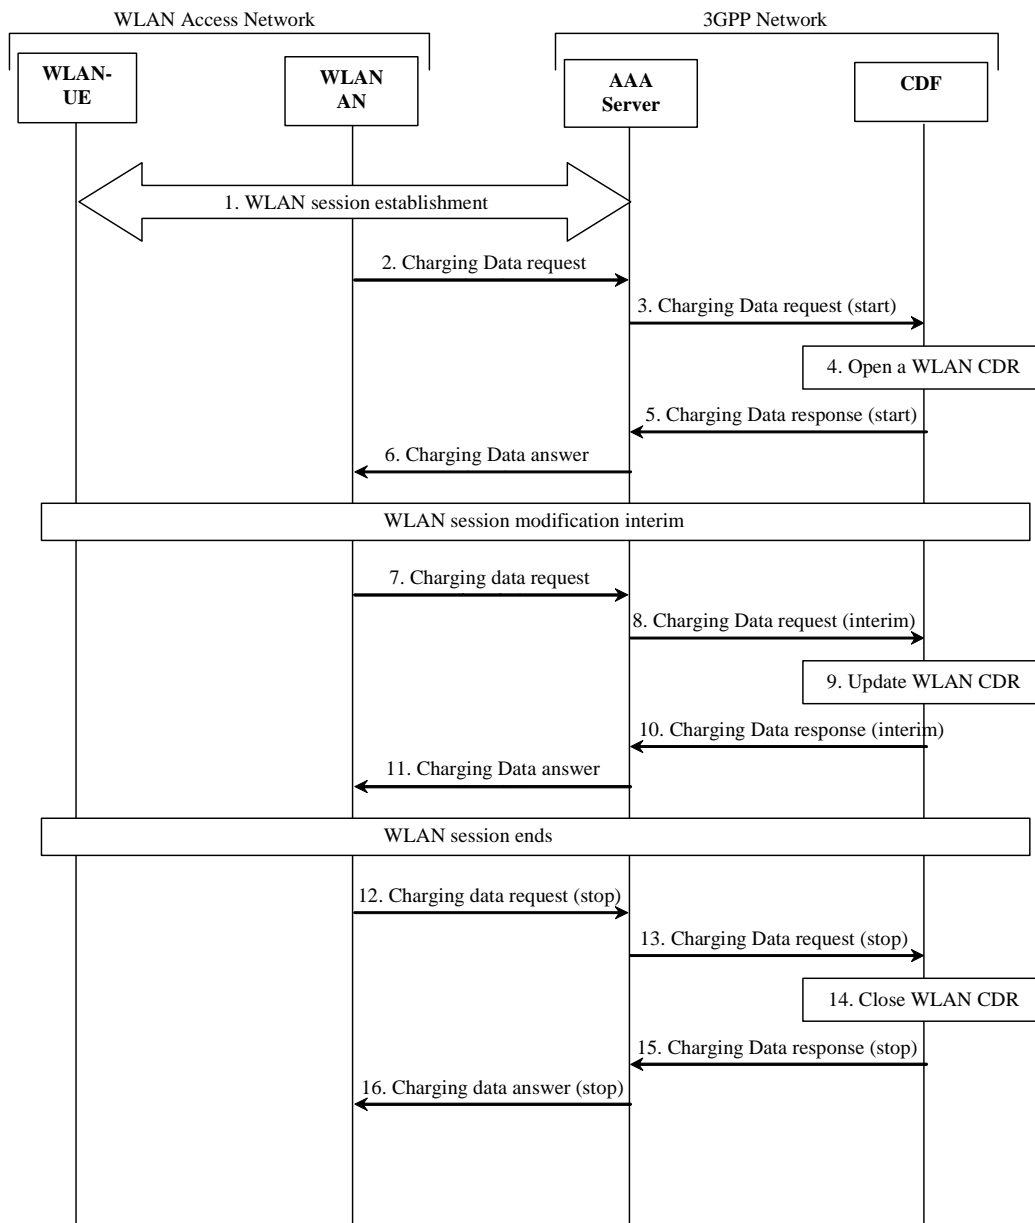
WLAN Access Network

3GPP Network

WLAN-UE

WLAN AN

AAA Server

CDF

1. WLAN session establishment

2. Charging Data request

3. Charging Data request (start)

4. Open a WLAN CDR

5. Charging Data response (start)

6. Charging Data answer

WLAN session modification interim

7. Charging data request

8. Charging Data request (interim)

9. Update WLAN CDR

10. Charging Data response (interim)

11. Charging Data answer

WLAN session ends

12. Charging data request (stop)

13. Charging Data request (stop)

14. Close WLAN CDR

15. Charging Data response (stop)

16. Charging data answer (stop)